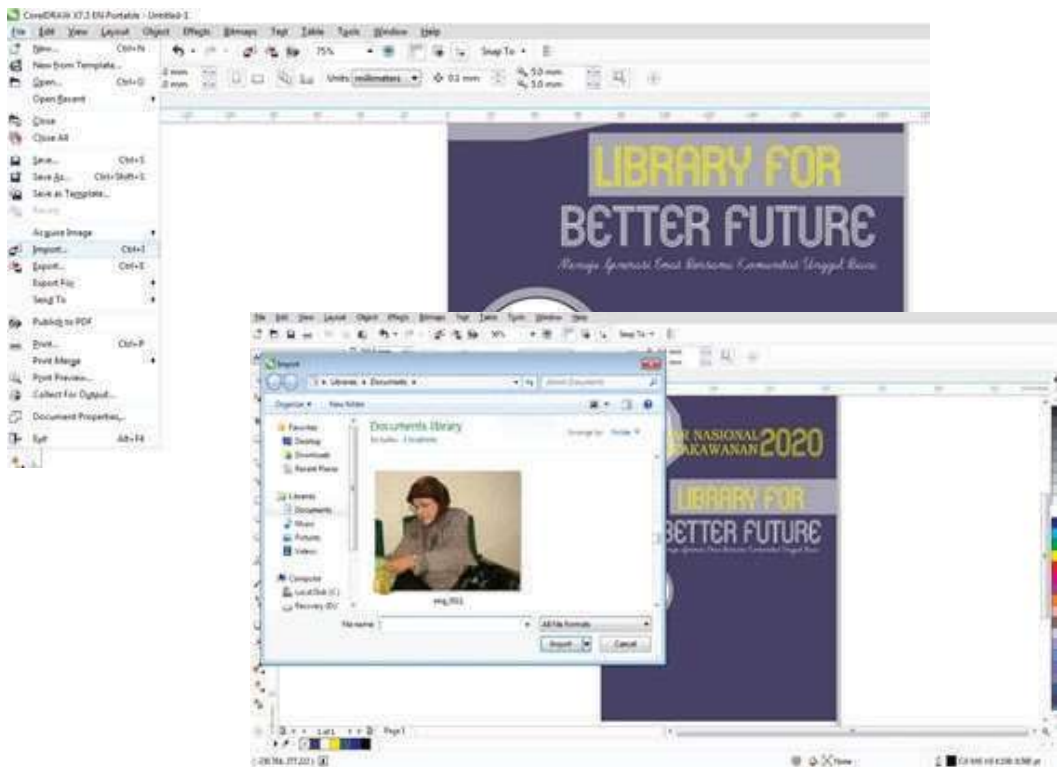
CorelDRAW X7.3 EN Portable - Untitled-1

File Edit View Layout Object Effects Bitmaps Text Table Tools Window Help

New... Ctrl+N
New from Template...
Open... Ctrl+O
Open Recent
Close
Close All
Save... Ctrl+S
Save As... Ctrl+Shift+S
Save as Template...
Revert
Acquire Image
Import... Ctrl+I
Export... Ctrl+E
Export For
Send To
Publish to PDF
Print... Ctrl+P
Print Merge
Print Preview...
Collect For Output...
Document Properties...
Exit Alt+F4

75%
Snap To
Units: millimeters
0.1 mm
5.0 mm
5.0 mm

LIBRARY FOR
BETTER FUTURE
Menuju Generasi Emas Bersama Komunitas Unggul Riau

Import
Libraries ▸ Documents ▸
Search Documents
Organize ▾ New folder
Favorites
Desktop
Downloads
Recent Places
Libraries
Documents
Music
Pictures
Videos
Computer
Local Disk (C:)
Recovery (D:)
Documents library
Includes: 2 locations
Arrange by: Folder
img_011
File name:
All File Formats
Import
Cancel

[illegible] NASIONAL
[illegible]AKAWANAN 2020
LIBRARY FOR
BETTER FUTURE

1 of 1
Page 1